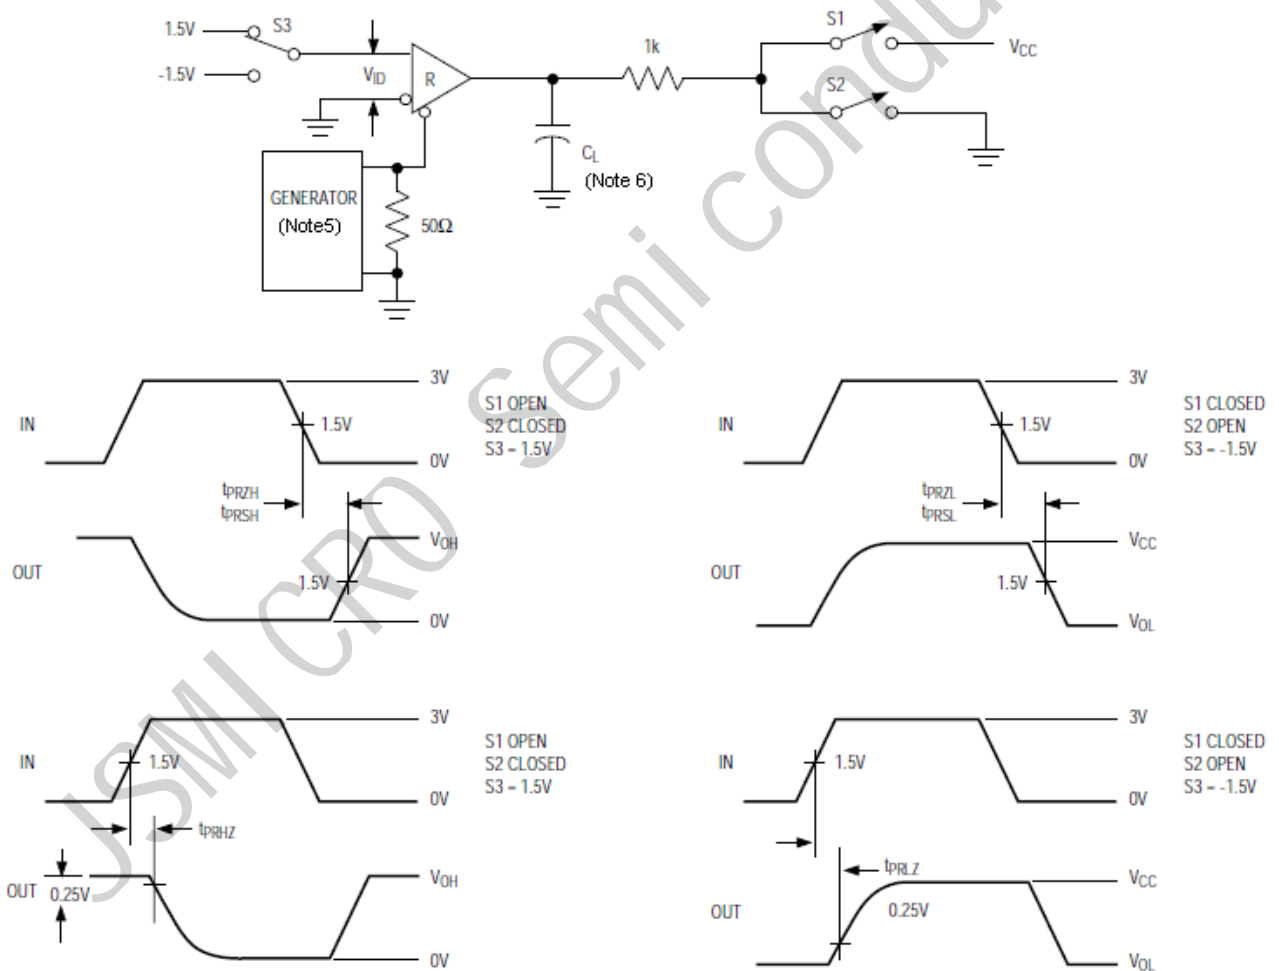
1.5V
S3
-1.5V
$V_{ID}$
R
1k
S1
$V_{CC}$
S2
$C_L$
(Note 6)
GENERATOR
(Note5)
50Ω

JSMICRO semi conductor

IN
3V
1.5V
0V
S1 OPEN
S2 CLOSED
S3 = 1.5V
$t_{PRZH}$
$t_{PRSH}$
OUT
$V_{OH}$
1.5V
0V

IN
3V
1.5V
0V
S1 CLOSED
S2 OPEN
S3 = -1.5V
$t_{PRZL}$
$t_{PRSL}$
OUT
$V_{CC}$
1.5V
$V_{OL}$

IN
3V
1.5V
0V
S1 OPEN
S2 CLOSED
S3 = 1.5V
$t_{PRHZ}$
OUT
0.25V
$V_{OH}$
0V

IN
3V
1.5V
0V
S1 CLOSED
S2 OPEN
S3 = -1.5V
$t_{PRLZ}$
OUT
0.25V
$V_{CC}$
$V_{OL}$